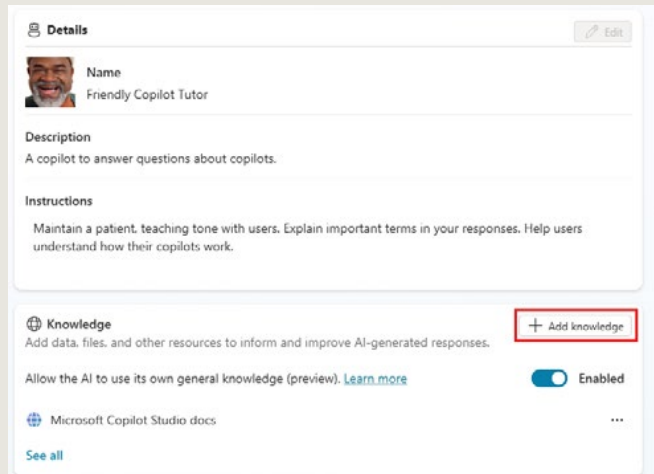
Details

Edit

Name
Friendly Copilot Tutor

Description
A copilot to answer questions about copilots.

Instructions
Maintain a patient, teaching tone with users. Explain important terms in your responses. Help users understand how their copilots work.

Knowledge
Add data, files, and other resources to inform and improve AI-generated responses.

+ Add knowledge

Allow the AI to use its own general knowledge (preview). Learn more

Enabled

Microsoft Copilot Studio docs

...

See all